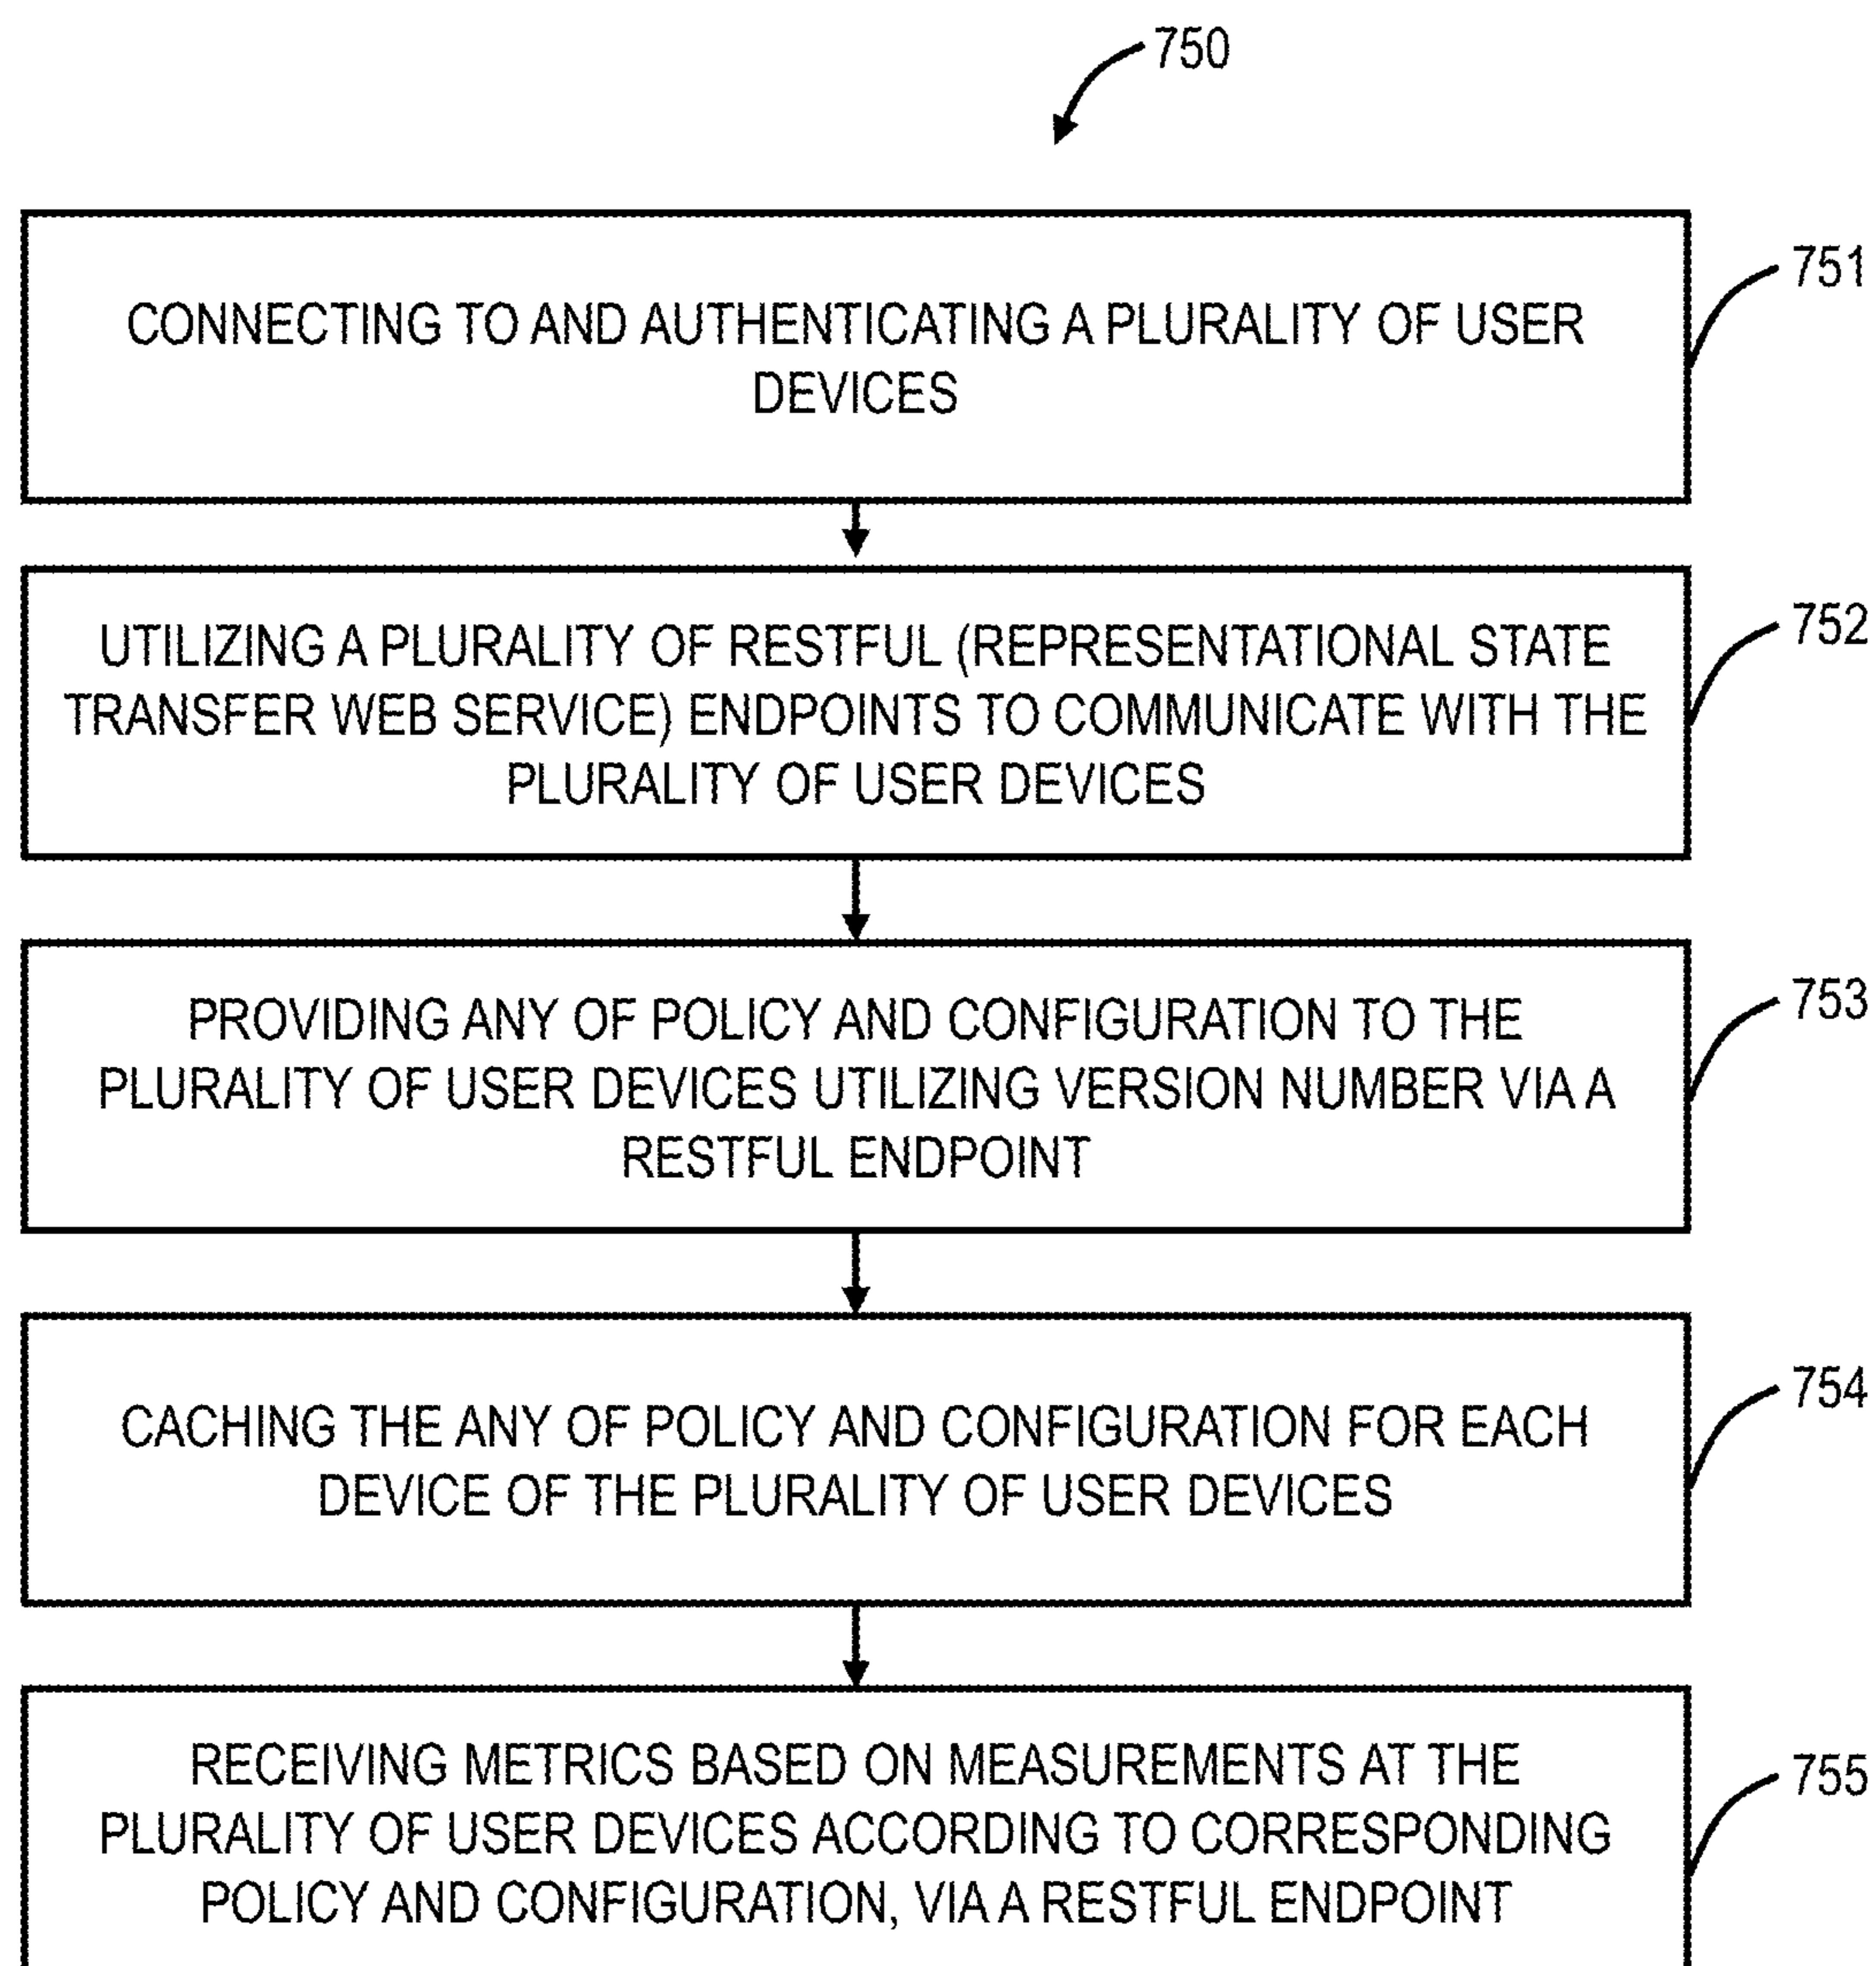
750

CONNECTING TO AND AUTHENTICATING A PLURALITY OF USER DEVICES

751

UTILIZING A PLURALITY OF RESTFUL (REPRESENTATIONAL STATE TRANSFER WEB SERVICE) ENDPOINTS TO COMMUNICATE WITH THE PLURALITY OF USER DEVICES

752

PROVIDING ANY OF POLICY AND CONFIGURATION TO THE PLURALITY OF USER DEVICES UTILIZING VERSION NUMBER VIA A RESTFUL ENDPOINT

753

CACHING THE ANY OF POLICY AND CONFIGURATION FOR EACH DEVICE OF THE PLURALITY OF USER DEVICES

754

RECEIVING METRICS BASED ON MEASUREMENTS AT THE PLURALITY OF USER DEVICES ACCORDING TO CORRESPONDING POLICY AND CONFIGURATION, VIA A RESTFUL ENDPOINT

755